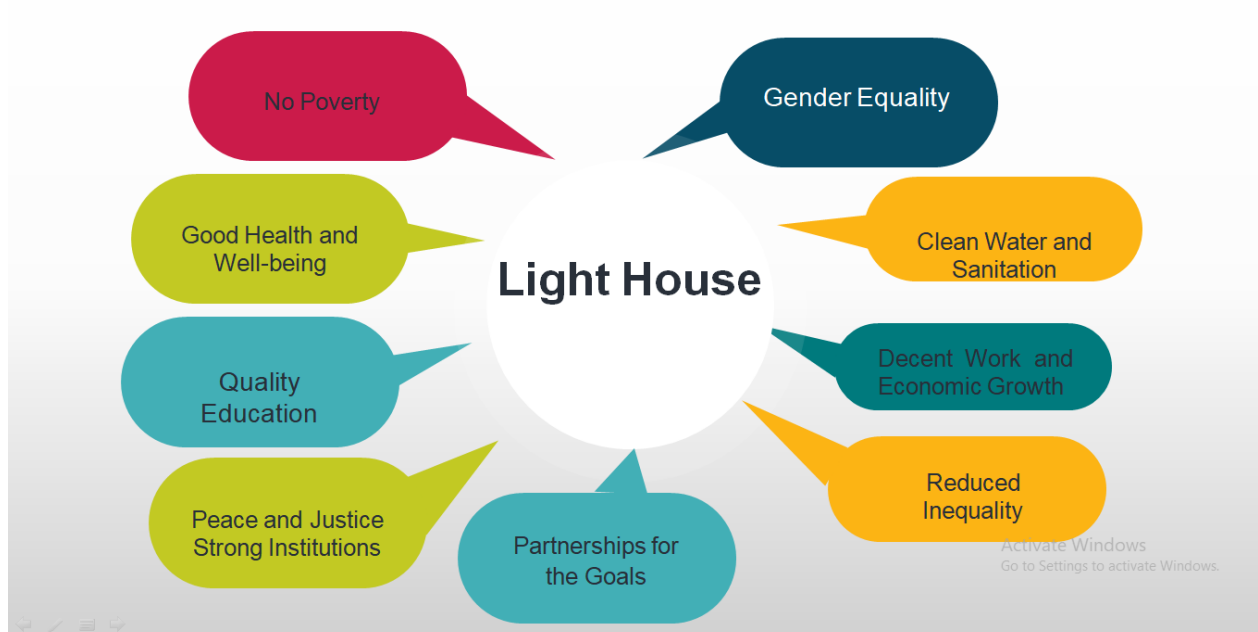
Light House

No Poverty

Gender Equality

Good Health and Well-being

Clean Water and Sanitation

Quality Education

Decent Work and Economic Growth

Peace and Justice Strong Institutions

Partnerships for the Goals

Reduced Inequality

Activate Windows
Go to Settings to activate Windows.